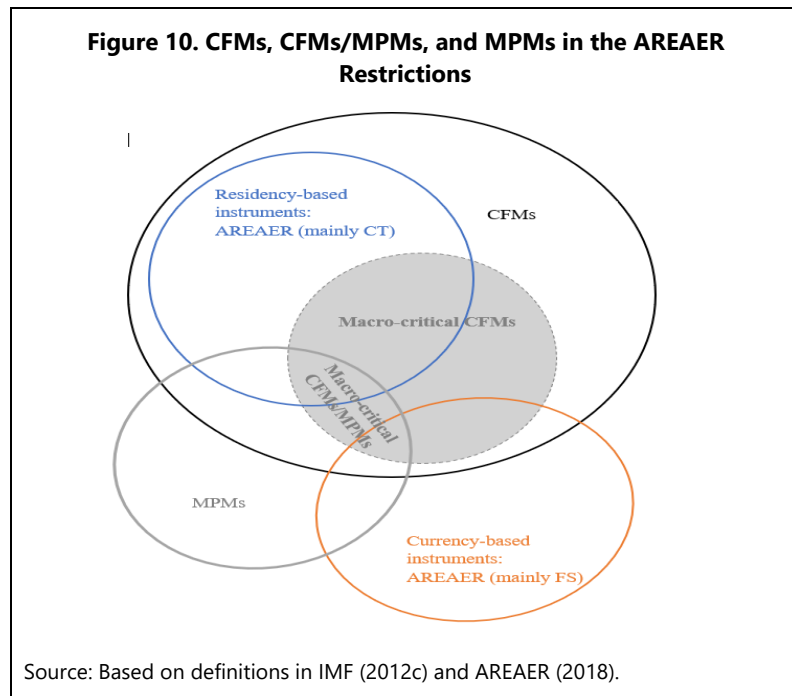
Figure 10. CFMs, CFMs/MPMs, and MPMs in the AREAER Restrictions

Residency-based instruments: AREAER (mainly CT)

CFMs

Macro-critical CFMs

Macro-critical CFMs/MPMs

MPMs

Currency-based instruments: AREAER (mainly FS)

Source: Based on definitions in IMF (2012c) and AREAER (2018).